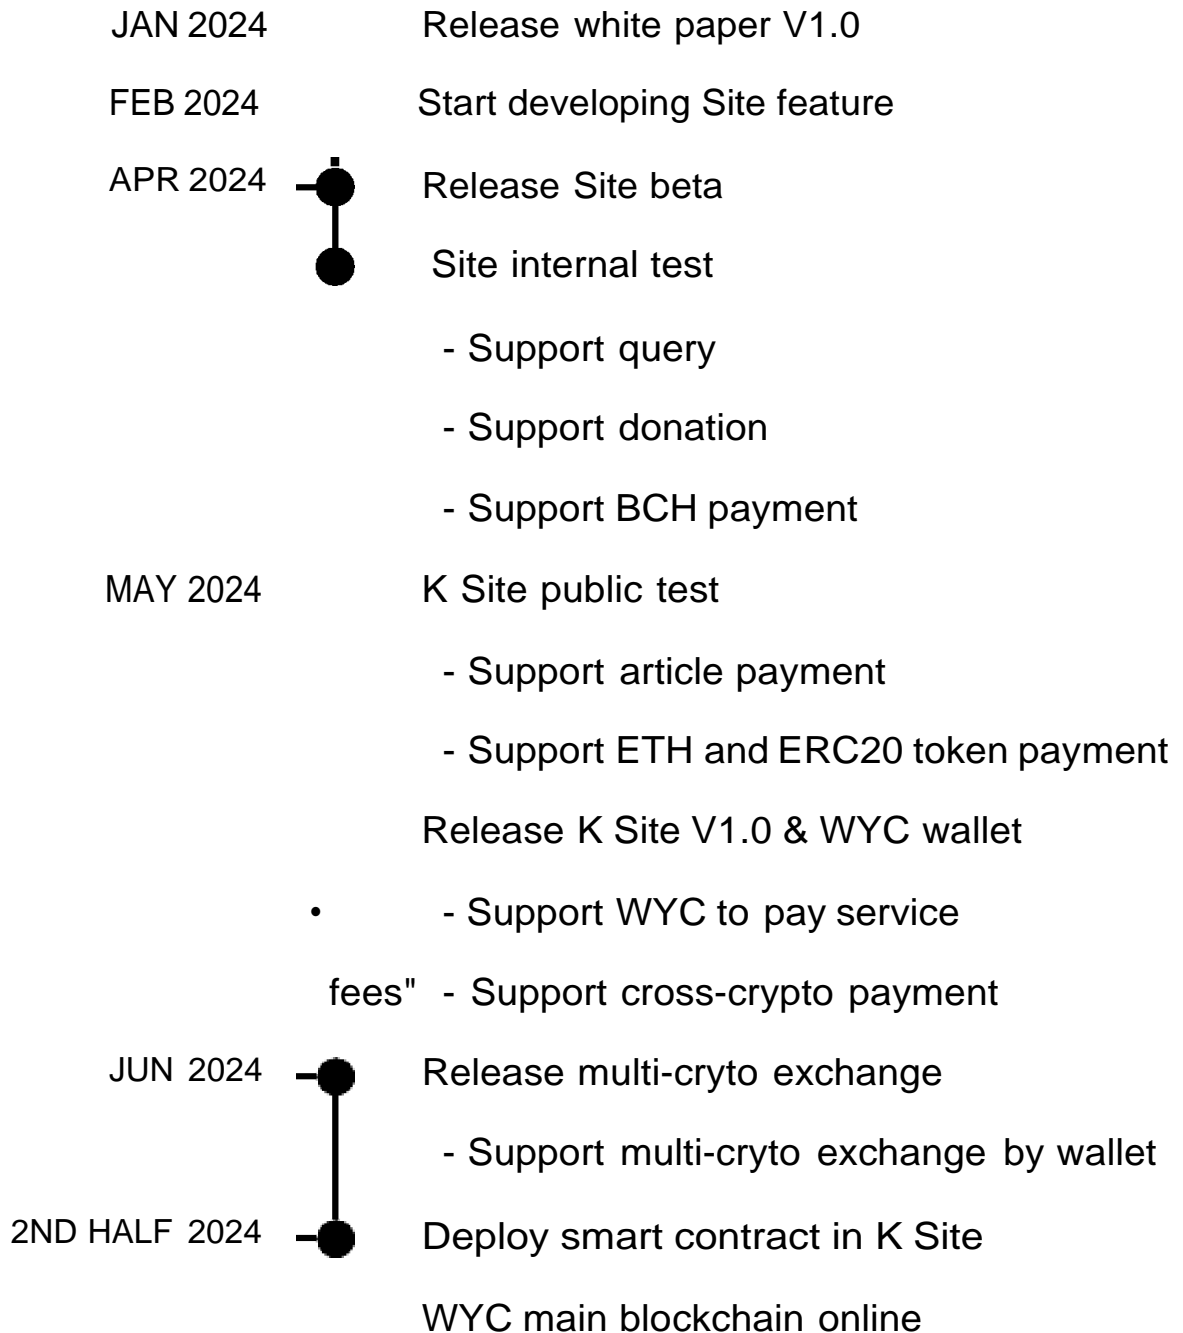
JAN 2024 Release white paper V1.0

FEB 2024 Start developing Site feature

APR 2024 Release Site beta

Site internal test

- Support query

- Support donation

- Support BCH payment

MAY 2024 K Site public test

- Support article payment

- Support ETH and ERC20 token payment

Release K Site V1.0 & WYC wallet

• - Support WYC to pay service

fees" - Support cross-crypto payment

JUN 2024 Release multi-cryto exchange

- Support multi-cryto exchange by wallet

2ND HALF 2024 Deploy smart contract in K Site

WYC main blockchain online